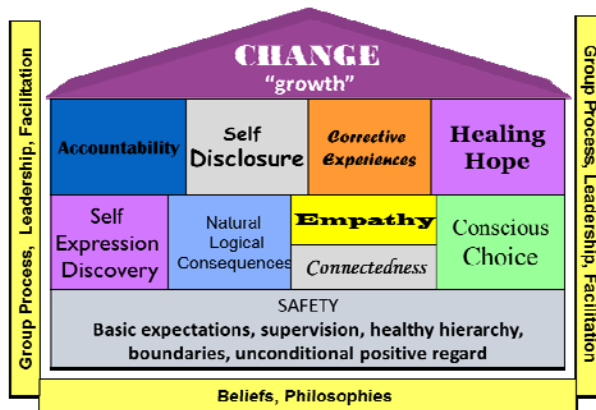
Group Process, Leadership, Facilitation

CHANGE
"growth"

Accountability

Self Disclosure

Corrective Experiences

Healing Hope

Self Expression Discovery

Natural Logical Consequences

Empathy

Connectedness

Conscious Choice

SAFETY
Basic expectations, supervision, healthy hierarchy, boundaries, unconditional positive regard

Group Process, Leadership, Facilitation

Beliefs, Philosophies